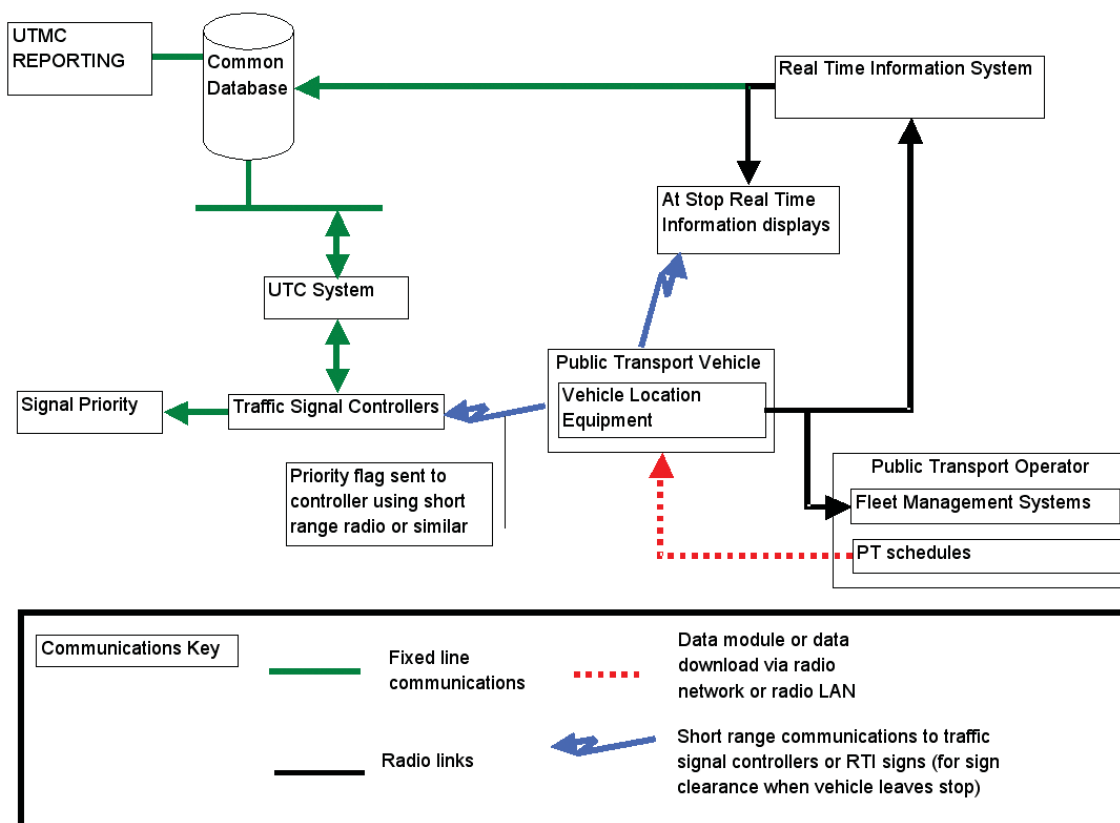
UTMC REPORTING

Common Database

Real Time Information System

At Stop Real Time Information displays

UTC System

Public Transport Vehicle

Vehicle Location Equipment

Signal Priority

Traffic Signal Controllers

Priority flag sent to controller using short range radio or similar

Public Transport Operator

Fleet Management Systems

PT schedules

Communications Key

Fixed line communications

Data module or data download via radio network or radio LAN

Radio links

Short range communications to traffic signal controllers or RTI signs (for sign clearance when vehicle leaves stop)